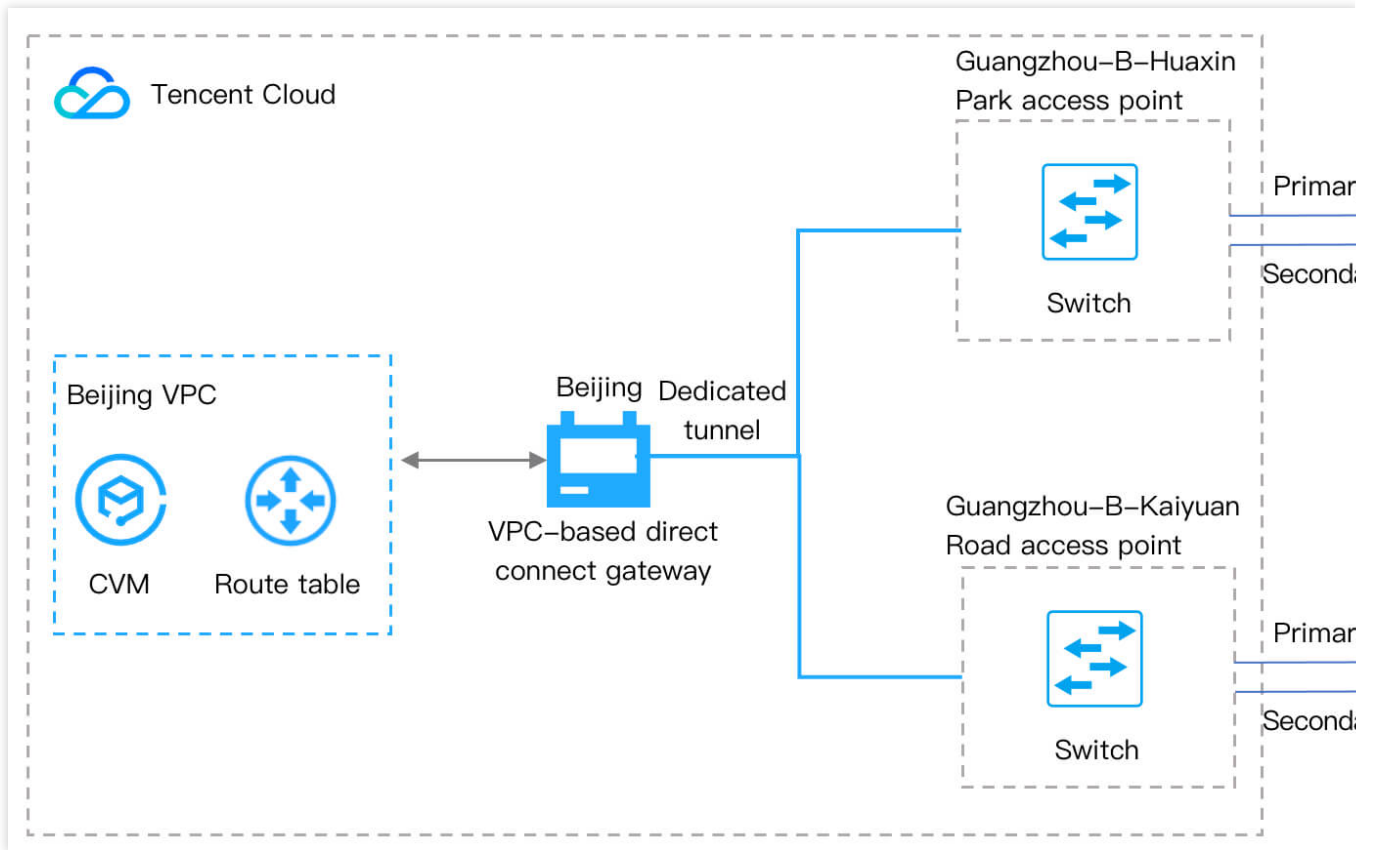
Tencent Cloud

Guangzhou-B-Huaxin Park access point

Primar

Second

Switch

Beijing VPC

CVM

Route table

Beijing

Dedicated tunnel

VPC-based direct connect gateway

Guangzhou-B-Kaiyuan Road access point

Primar

Second

Switch